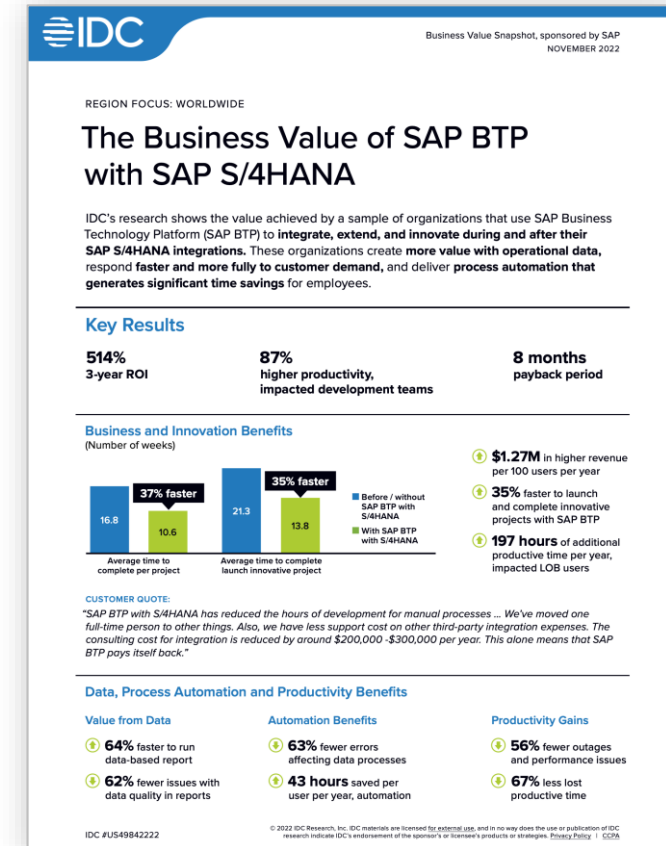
IDC

Business Value Snapshot, sponsored by SAP
NOVEMBER 2022

REGION FOCUS: WORLDWIDE

The Business Value of SAP BTP with SAP S/4HANA

IDC's research shows the value achieved by a sample of organizations that use SAP Business Technology Platform (SAP BTP) to integrate, extend, and innovate during and after their SAP S/4HANA integrations. These organizations create more value with operational data, respond faster and more fully to customer demand, and deliver process automation that generates significant time savings for employees.

Key Results

514%
3-year ROI

87%
higher productivity, impacted development teams

8 months
payback period

Business and Innovation Benefits
(Number of weeks)

37% faster

16.8

10.6

Average time to complete per project

35% faster

21.3

13.8

Average time to complete launch innovative project

Before / without SAP BTP with S/4HANA

With SAP BTP with S/4HANA

$1.27M in higher revenue per 100 users per year

35% faster to launch and complete innovative projects with SAP BTP

197 hours of additional productive time per year, impacted LOB users

CUSTOMER QUOTE:
"SAP BTP with S/4HANA has reduced the hours of development for manual processes ... We've moved one full-time person to other things. Also, we have less support cost on other third-party integration expenses. The consulting cost for integration is reduced by around $200,000 -$300,000 per year. This alone means that SAP BTP pays itself back."

Data, Process Automation and Productivity Benefits

Value from Data

64% faster to run data-based report

62% fewer issues with data quality in reports

Automation Benefits

63% fewer errors affecting data processes

43 hours saved per user per year, automation

Productivity Gains

56% fewer outages and performance issues

67% less lost productive time

IDC #US49842222

© 2022 IDC Research, Inc. IDC materials are licensed for external use, and in no way does the use or publication of IDC research indicate IDC's endorsement of the sponsor's or licensee's products or strategies. Privacy Policy | CCPA